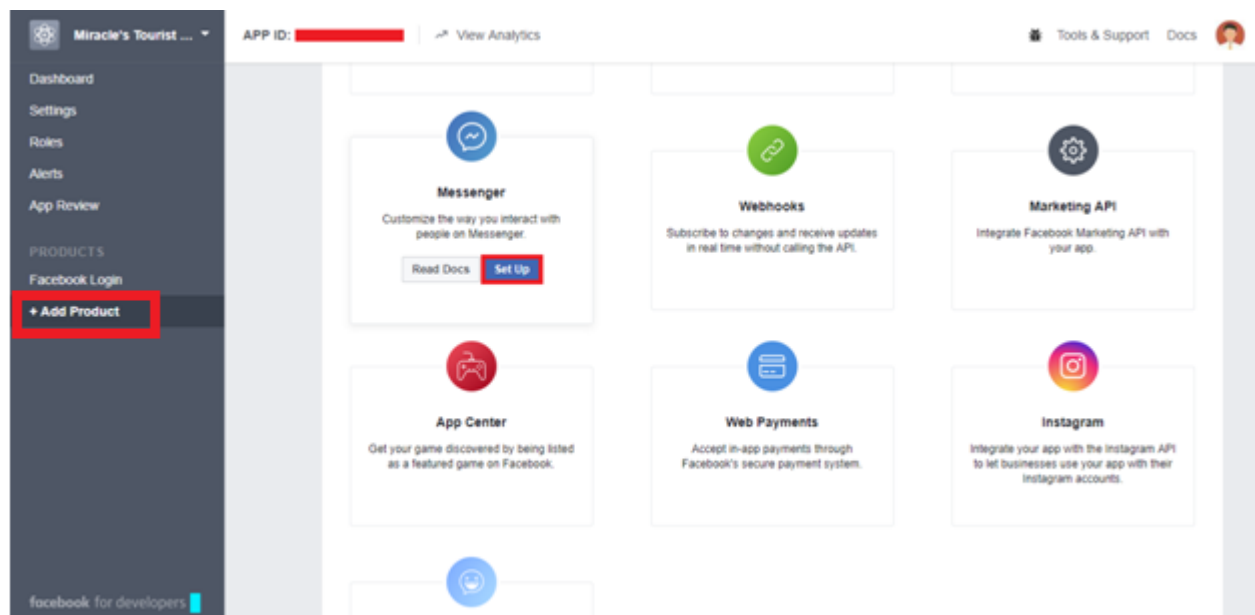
Miracle's Tourist ...

APP ID:

View Analytics

Tools & Support Docs

Dashboard
Settings
Roles
Alerts
App Review

PRODUCTS
Facebook Login
+ Add Product

Messenger
Customize the way you interact with people on Messenger.
Read Docs Set Up

Webhooks
Subscribe to changes and receive updates in real time without calling the API.

Marketing API
Integrate Facebook Marketing API with your app.

App Center
Get your game discovered by being listed as a featured game on Facebook.

Web Payments
Accept in-app payments through Facebook's secure payment system.

Instagram
Integrate your app with the Instagram API to let businesses use your app with their Instagram accounts.

facebook for developers